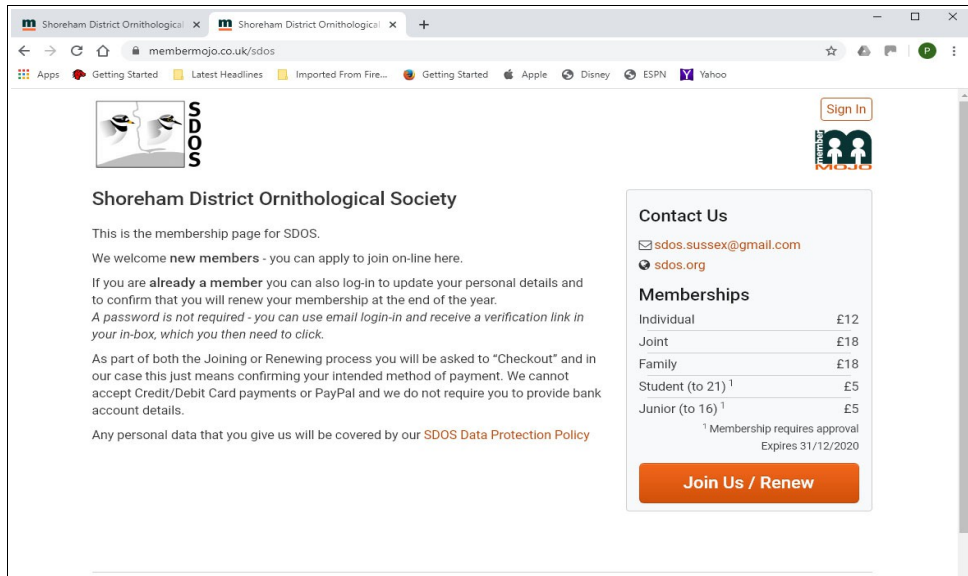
Shoreham District Ornithologica ×
Shoreham District Ornithologica ×
+

membermojo.co.uk/sdos

Apps Getting Started Latest Headlines Imported From Fire... Getting Started Apple Disney ESPN Yahoo

SDOS

Sign In

member MOJO

Shoreham District Ornithological Society

This is the membership page for SDOS.

We welcome **new members** - you can apply to join on-line here.

If you are **already a member** you can also log-in to update your personal details and to confirm that you will renew your membership at the end of the year.
*A password is not required - you can use email login-in and receive a verification link in your in-box, which you then need to click.*

As part of both the Joining or Renewing process you will be asked to "Checkout" and in our case this just means confirming your intended method of payment. We cannot accept Credit/Debit Card payments or PayPal and we do not require you to provide bank account details.

Any personal data that you give us will be covered by our SDOS Data Protection Policy

Contact Us

sdos.sussex@gmail.com
sdos.org

Memberships

| | |
|---|---|
| Individual | £12 |
| Joint | £18 |
| Family | £18 |
| Student (to 21) $^1$ | £5 |
| Junior (to 16) $^1$ | £5 |

$^1$ Membership requires approval
Expires 31/12/2020

Join Us / Renew